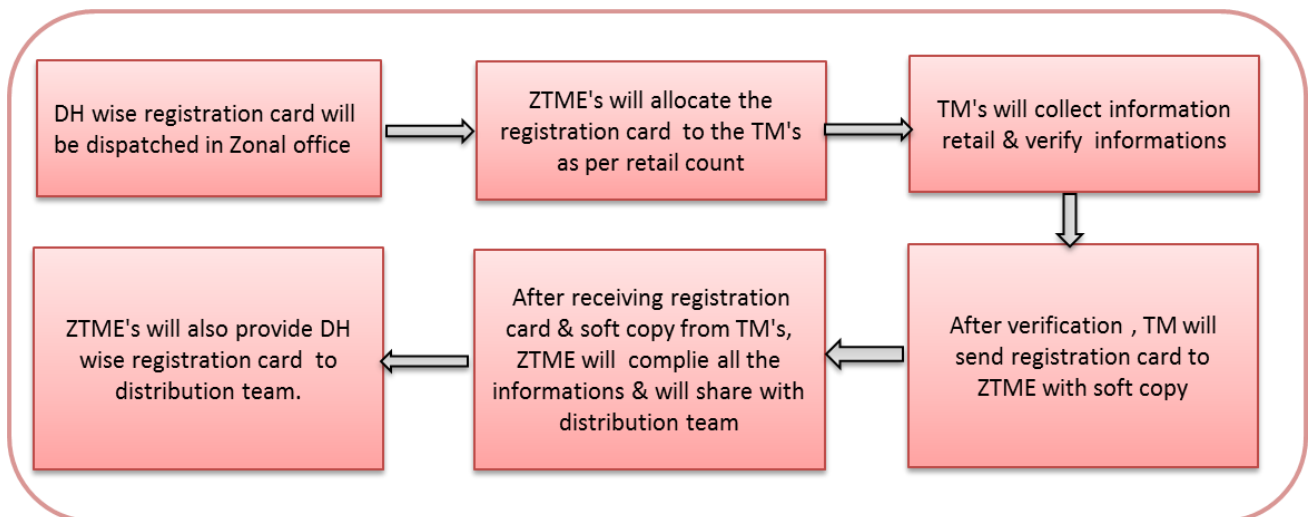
DH wise registration card will be dispatched in Zonal office

ZTME's will allocate the registration card to the TM's as per retail count

TM's will collect information retail & verify informations

After verification , TM will send registration card to ZTME with soft copy

After receiving registration card & soft copy from TM's, ZTME will complie all the informations & will share with distribution team

ZTME's will also provide DH wise registration card to distribution team.